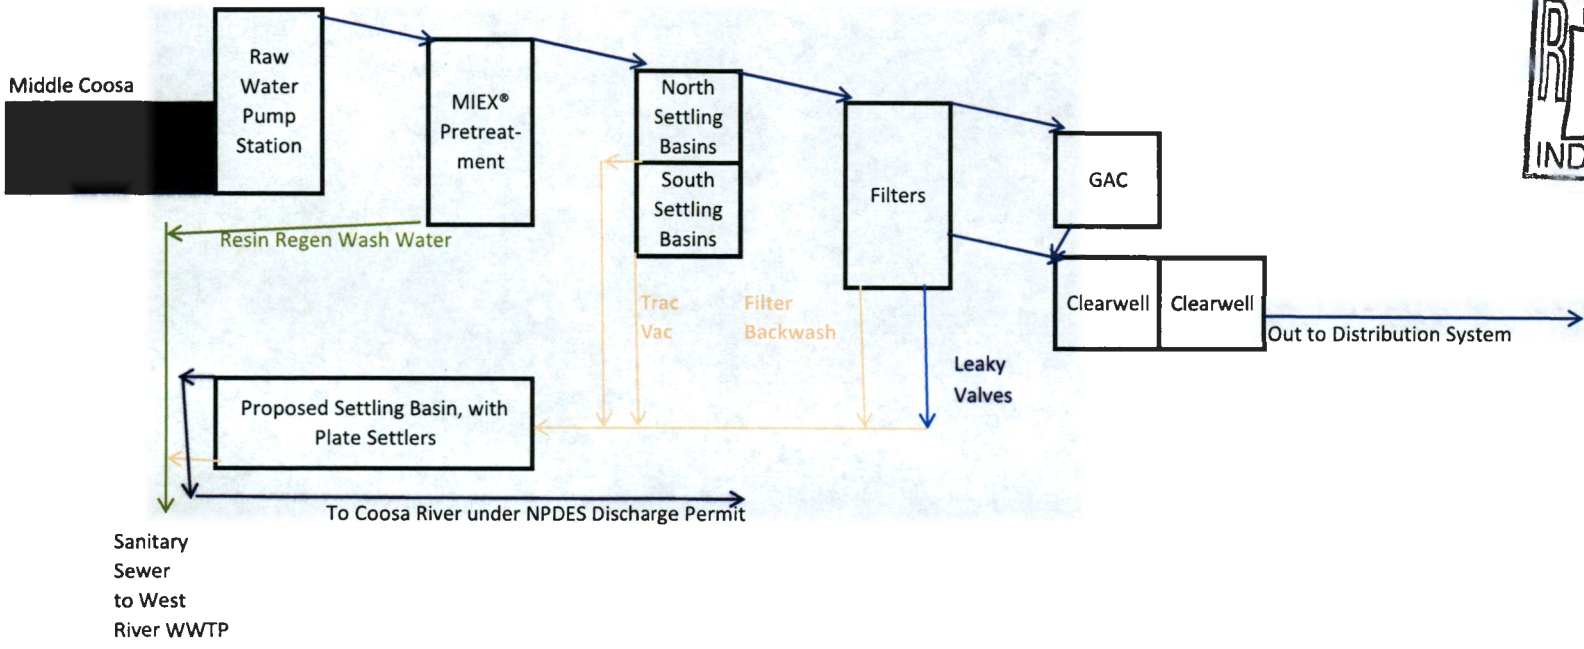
Middle Coosa

Raw Water Pump Station

MIEX® Pretreatment

North Settling Basins

South Settling Basins

Filters

GAC

Clearwell

Clearwell

Out to Distribution System

Resin Regen Wash Water

Trac Vac

Filter Backwash

Leaky Valves

Proposed Settling Basin, with Plate Settlers

To Coosa River under NPDES Discharge Permit

Sanitary Sewer to West River WWTP

IND